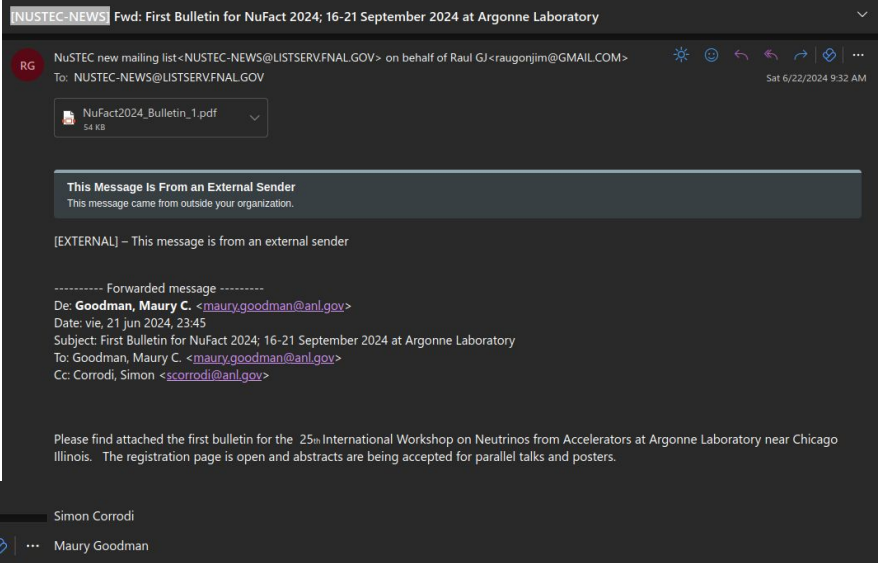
[NUSTEC-NEWS] Fwd: First Bulletin for NuFact 2024; 16-21 September 2024 at Argonne Laboratory

RG

NuSTEC new mailing list<NUSTEC-NEWS@LISTSERV.FNAL.GOV> on behalf of Raul GJ<raugonjim@GMAIL.COM>
To: NUSTEC-NEWS@LISTSERV.FNAL.GOV

Sat 6/22/2024 9:32 AM

NuFact2024_Bulletin_1.pdf
54 KB

This Message Is From an External Sender
This message came from outside your organization.

[EXTERNAL] – This message is from an external sender

---------- Forwarded message ---------
De: Goodman, Maury C. <maury.goodman@anl.gov>
Date: vie, 21 jun 2024, 23:45
Subject: First Bulletin for NuFact 2024; 16-21 September 2024 at Argonne Laboratory
To: Goodman, Maury C. <maury.goodman@anl.gov>
Cc: Corrodi, Simon <scorrodi@anl.gov>

Please find attached the first bulletin for the 25th International Workshop on Neutrinos from Accelerators at Argonne Laboratory near Chicago Illinois. The registration page is open and abstracts are being accepted for parallel talks and posters.

Simon Corrodi

Maury Goodman